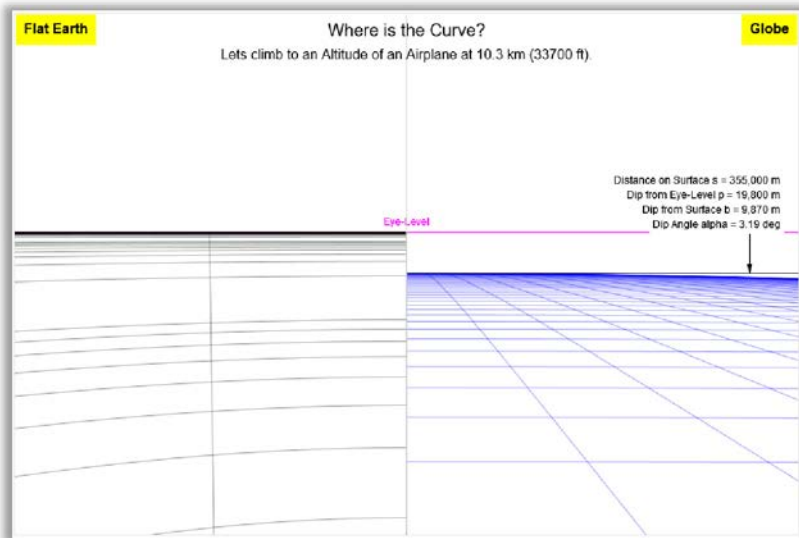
Flat Earth

Where is the Curve?

Globe

Lets climb to an Altitude of an Airplane at 10.3 km (33700 ft).

Distance on Surface s = 355,000 m
Dip from Eye-Level p = 19,800 m
Dip from Surface b = 9,870 m
Dip Angle alpha = 3.19 deg

Eye-Level